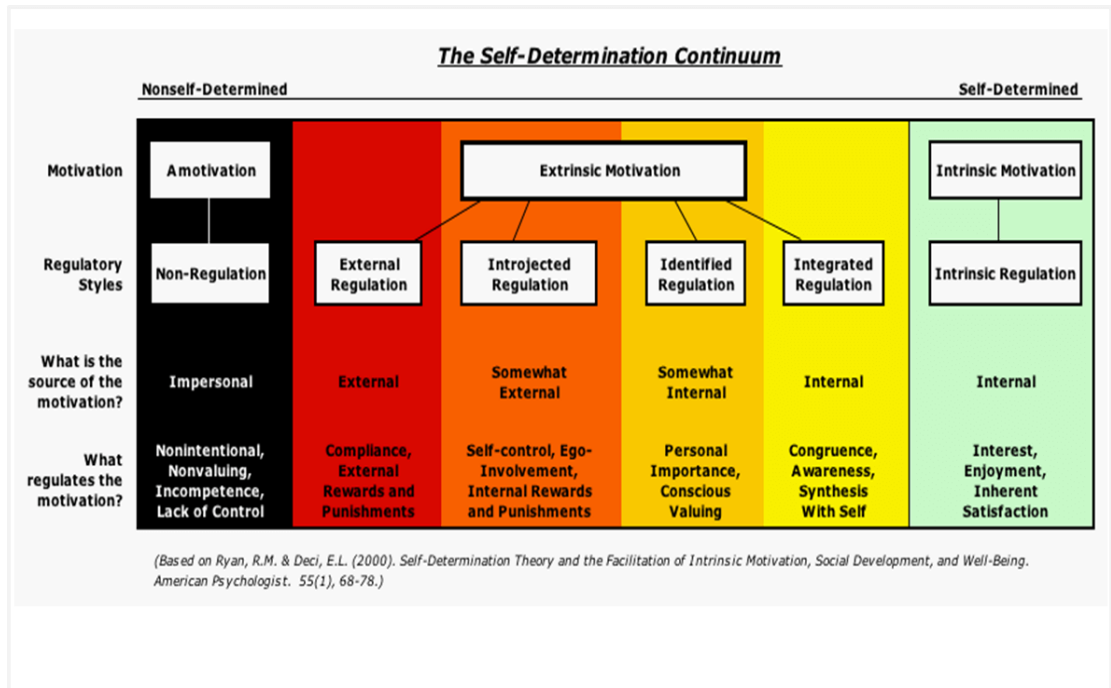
The Self-Determination Continuum

Nonself-Determined

Self-Determined

| | | | | | | |
|---|---|---|---|---|---|---|
| Motivation | Amotivation | Extrinsic Motivation | | | | Intrinsic Motivation |
| Regulatory Styles | Non-Regulation | External Regulation | Introjected Regulation | Identified Regulation | Integrated Regulation | Intrinsic Regulation |
| What is the source of the motivation? | Impersonal | External | Somewhat External | Somewhat Internal | Internal | Internal |
| What regulates the motivation? | Nonintentional, Nonvaluing, Incompetence, Lack of Control | Compliance, External Rewards and Punishments | Self-control, Ego-Involvement, Internal Rewards and Punishments | Personal Importance, Conscious Valuing | Congruence, Awareness, Synthesis With Self | Interest, Enjoyment, Inherent Satisfaction |

(Based on Ryan, R.M. & Deci, E.L. (2000). Self-Determination Theory and the Facilitation of Intrinsic Motivation, Social Development, and Well-Being. American Psychologist. 55(1), 68-78.)